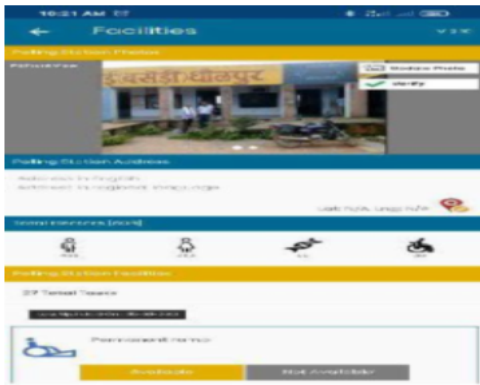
10:21 AM

←	Facilities

Polling Station Photos

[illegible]

इबसड़ी धौलपुर

Update Photo

Verify

Polling Station Address

Address in English

Address in regional language

Polling Station Facilities

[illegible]

Permanent ramp

Available

Not Available